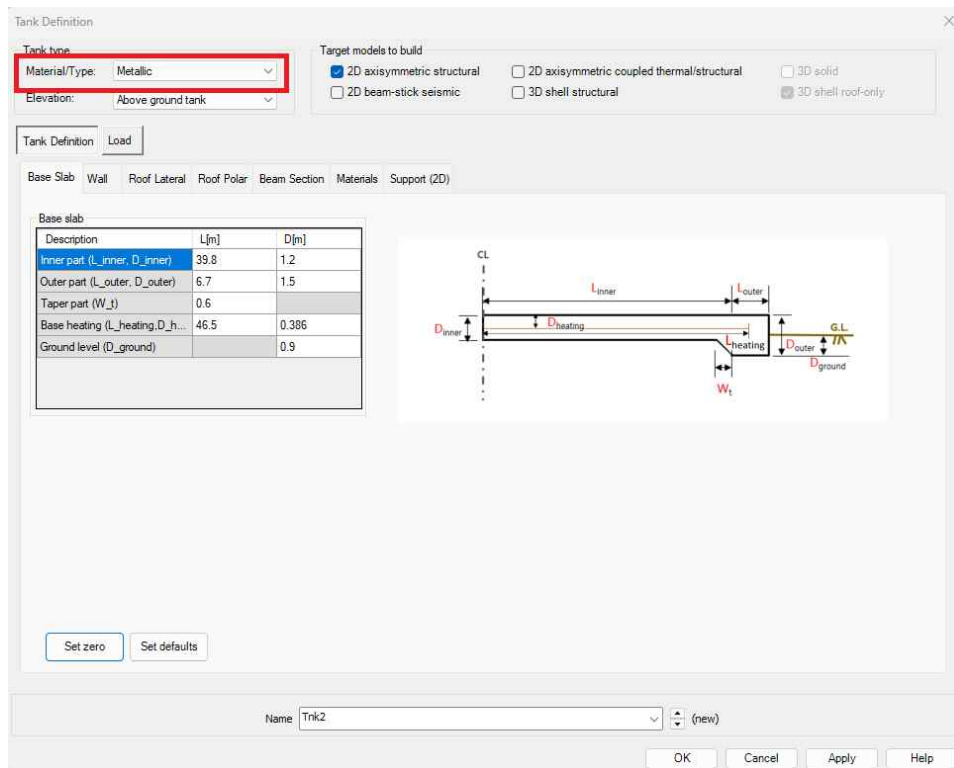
Tank Definition

Tank type
Material/Type: Metallic
Elevation: Above ground tank

Target models to build
2D axisymmetric structural
2D axisymmetric coupled thermal/structural
3D solid
2D beam-stick seismic
3D shell structural
3D shell roof-only

Tank Definition | Load

Base Slab | Wall | Roof Lateral | Roof Polar | Beam Section | Materials | Support (2D)

Base slab

| Description | L[m] | D[m] |
|---|---|---|
| Inner part (L_inner, D_inner) | 39.8 | 1.2 |
| Outer part (L_outer, D_outer) | 6.7 | 1.5 |
| Taper part (W_t) | 0.6 | |
| Base heating (L_heating,D_h... | 46.5 | 0.386 |
| Ground level (D_ground) | | 0.9 |

CL
$L_{inner}$
$L_{outer}$
$D_{inner}$
$D_{heating}$
$L_{heating}$
$D_{outer}$
G.L.
$D_{ground}$
$W_t$

Set zero
Set defaults

Name Tnk2 (new)

OK Cancel Apply Help